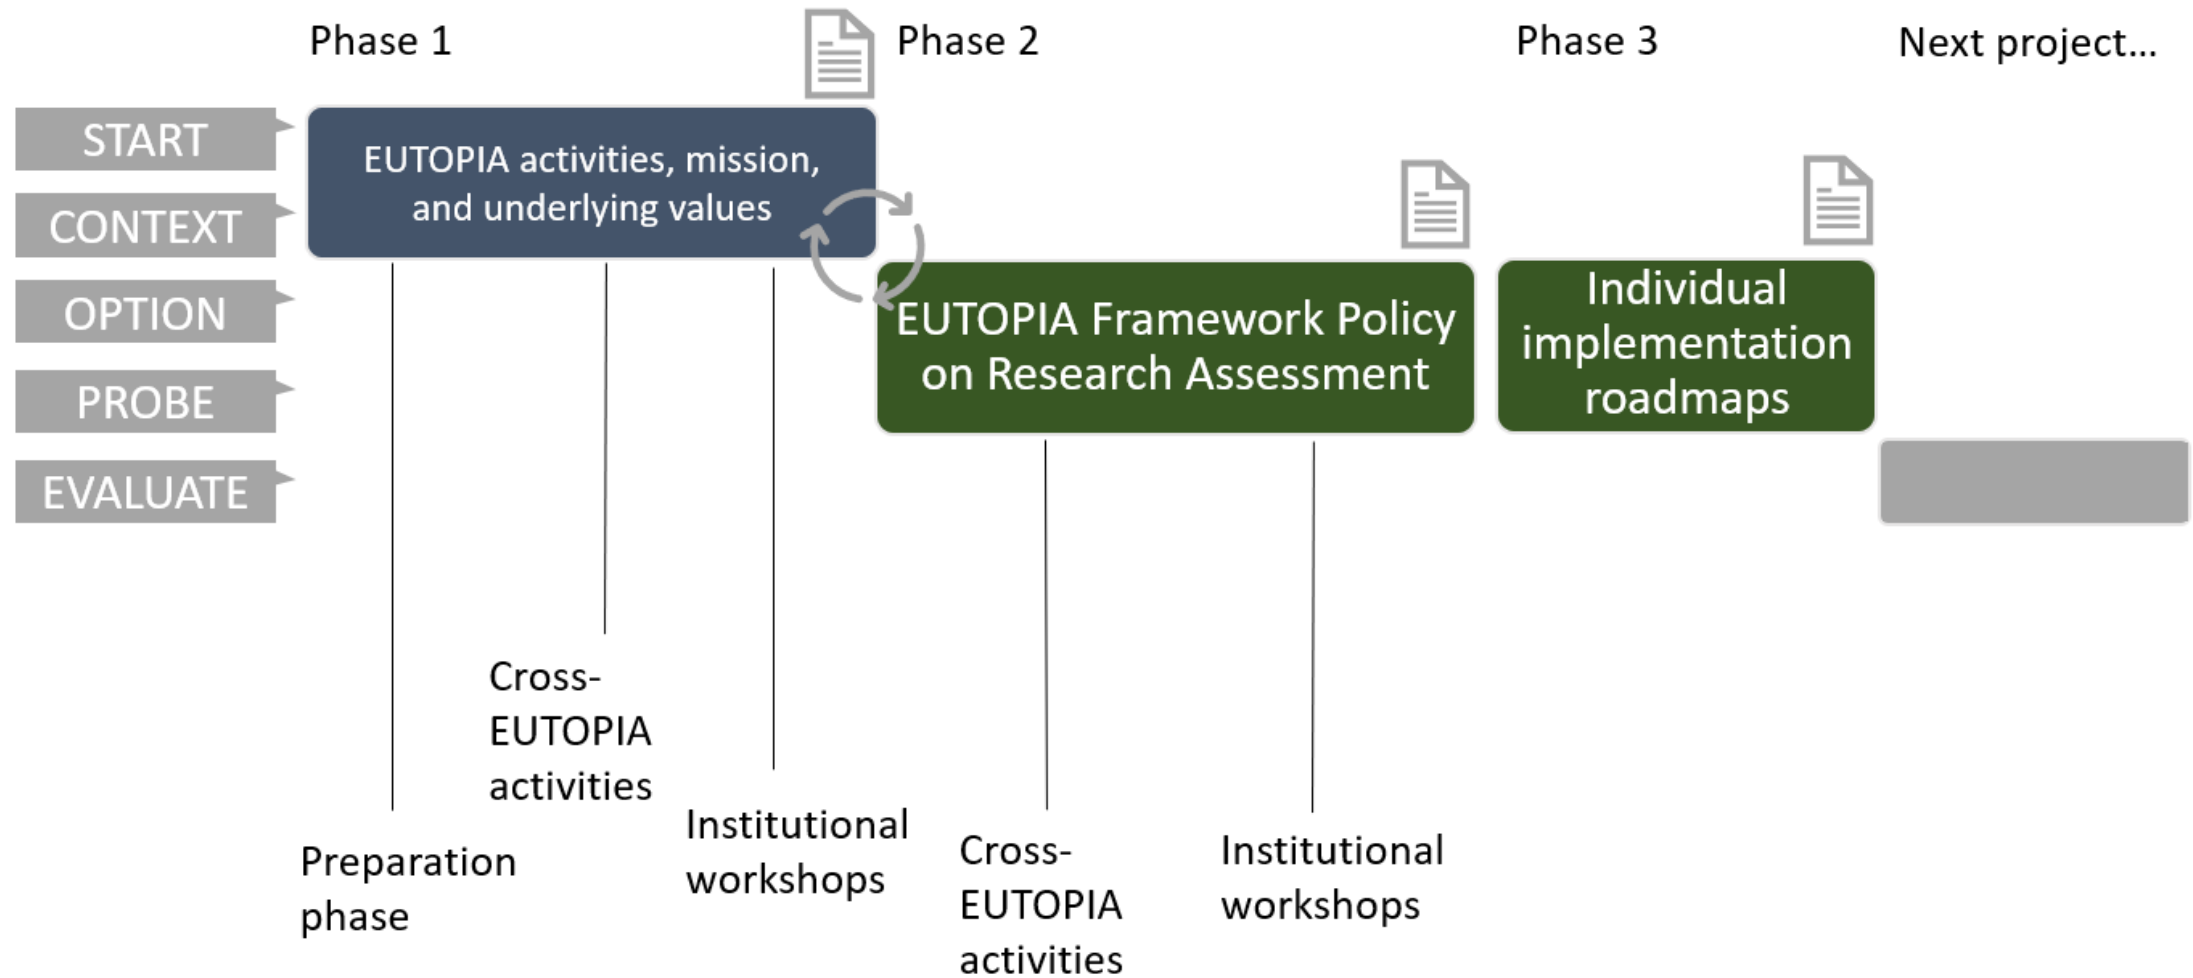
Phase 1

Phase 2

Phase 3

Next project...

START

CONTEXT

OPTION

PROBE

EVALUATE

EUTOPIA activities, mission, and underlying values

EUTOPIA Framework Policy on Research Assessment

Individual implementation roadmaps

Cross-EUTOPIA activities

Preparation phase

Institutional workshops

Cross-EUTOPIA activities

Institutional workshops